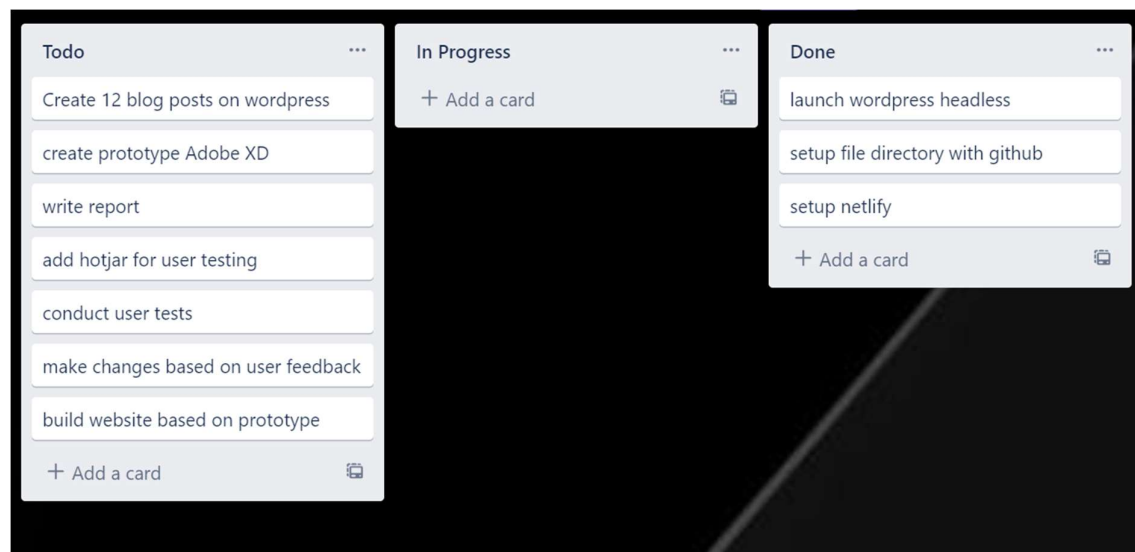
Todo ...

Create 12 blog posts on wordpress

create prototype Adobe XD

write report

add hotjar for user testing

conduct user tests

make changes based on user feedback

build website based on prototype

+ Add a card

In Progress ...

+ Add a card

Done ...

launch wordpress headless

setup file directory with github

setup netlify

+ Add a card